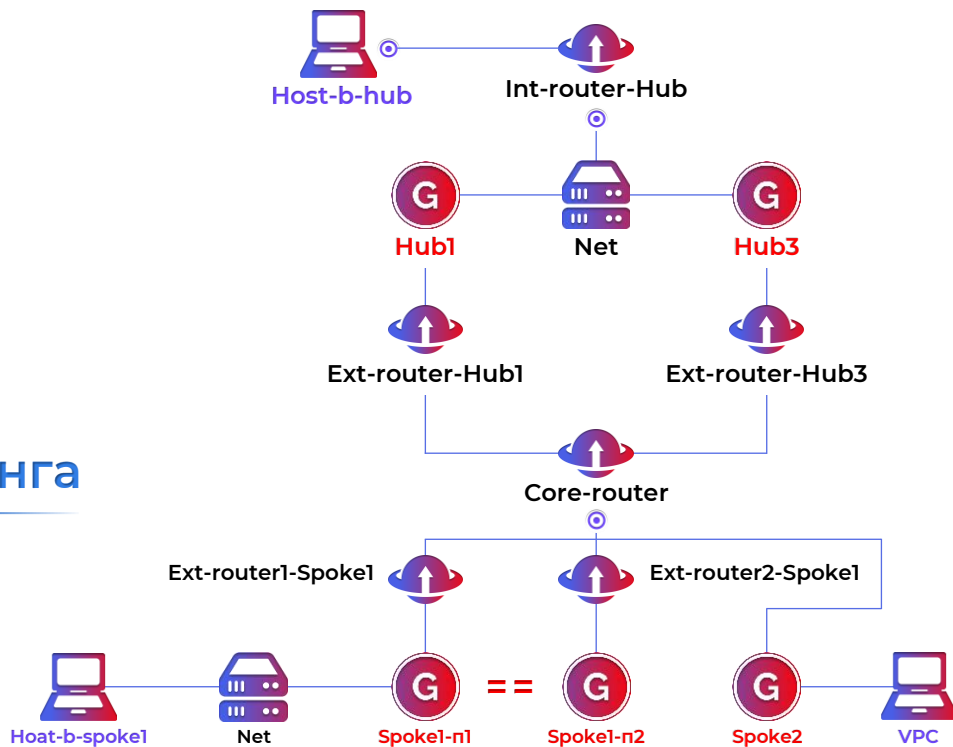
Host-b-hub

Int-router-Hub

G
Hub1

Net

G
Hub3

Ext-router-Hub1

Ext-router-Hub3

нга

Core-router

Ext-router1-Spoke1

Ext-router2-Spoke1

Hoat-b-spoke1

Net

G
Spoke1-п1

==

G
Spoke1-п2

G
Spoke2

VPC